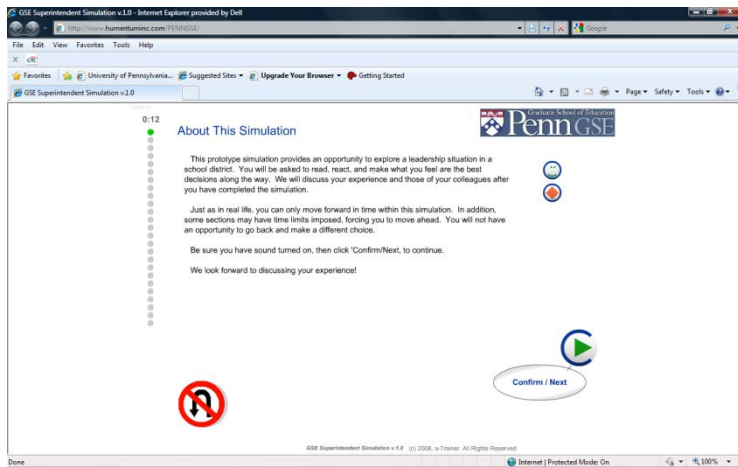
GSE Superintendent Simulation v.1.0 - Internet Explorer provided by Dell

http://www.humanturninc.com/PENNGSE/

Google

File Edit View Favorites Tools Help

Favorites | University of Pennsylvania... Suggested Sites ▾ Upgrade Your Browser ▾ Getting Started

GSE Superintendent Simulation v.1.0

Page ▾ Safety ▾ Tools ▾

0:12

About This Simulation

Graduate School of Education
Penn GSE

This prototype simulation provides an opportunity to explore a leadership situation in a school district. You will be asked to read, react, and make what you feel are the best decisions along the way. We will discuss your experience and those of your colleagues after you have completed the simulation.

Just as in real life, you can only move forward in time within this simulation. In addition, some sections may have time limits imposed, forcing you to move ahead. You will not have an opportunity to go back and make a different choice.

Be sure you have sound turned on, then click 'Confirm/Next, to continue.

We look forward to discussing your experience!

Confirm / Next

GSE Superintendent Simulation v.1.0 (c) 2008, a-Trainer. All Rights Reserved.

Done

Internet | Protected Mode: On

100%